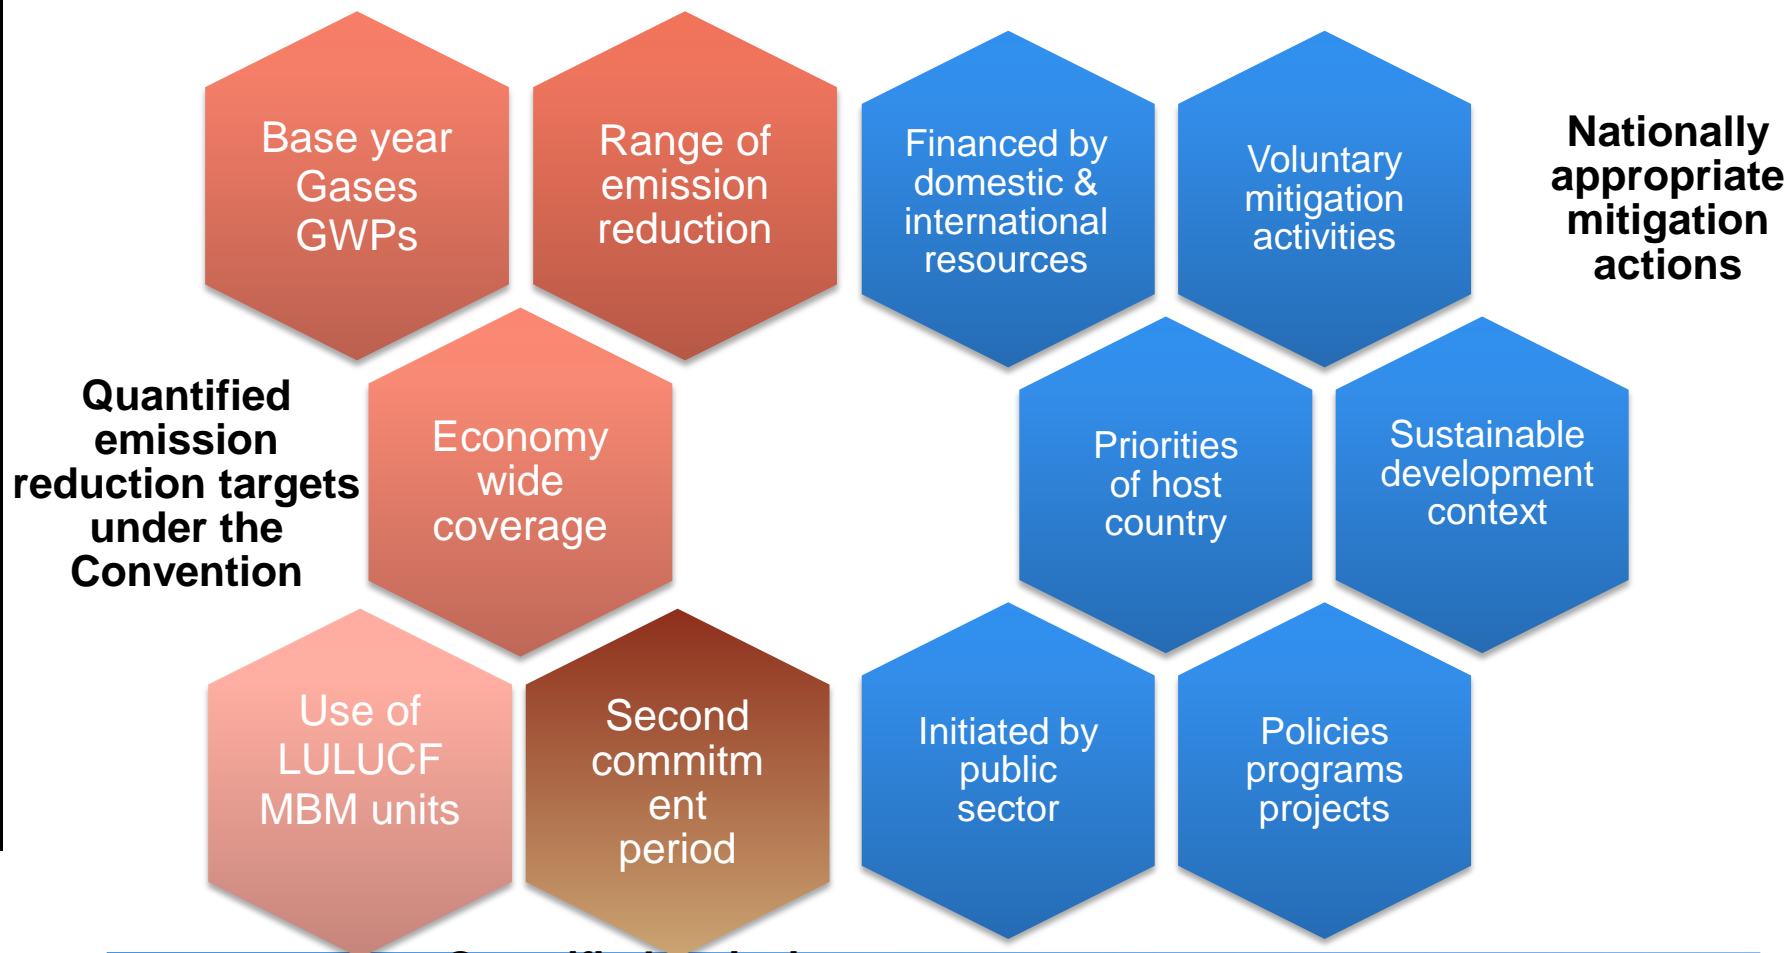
Base year Gases GWPs

Range of emission reduction

Financed by domestic & international resources

Voluntary mitigation activities

Nationally appropriate mitigation actions

Quantified emission reduction targets under the Convention

Economy wide coverage

Priorities of host country

Sustainable development context

Use of LULUCF MBM units

Second commitm ent period

Initiated by public sector

Policies programs projects

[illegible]